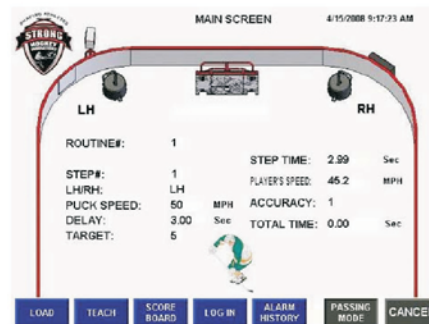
STRONG HOCKEY

MAIN SCREEN

4/15/2008 9:17:23 AM

LH

RH

ROUTINE#: 1

STEP#: 1

LH/RH: LH

PUCK SPEED: 50 MPH

DELAY: 3.00 Sec

TARGET: 5

STEP TIME: 2.99 Sec

PLAYER'S SPEED: 45.2 MPH

ACCURACY: 1

TOTAL TIME: 0.00 Sec

LOAD

TEACH

SCORE BOARD

LOG IN

ALARM HISTORY

PASSING MODE

CANCE